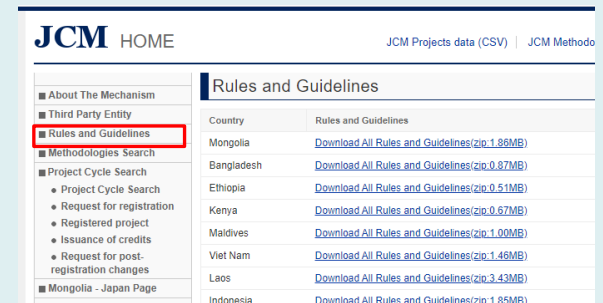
JCM HOME

JCM Projects data (CSV) | JCM Methodo

About The Mechanism
Third Party Entity
Rules and Guidelines
Methodologies Search
Project Cycle Search
Project Cycle Search
Request for registration
Registered project
Issuance of credits
Request for post-registration changes
Mongolia - Japan Page

Rules and Guidelines

| Country | Rules and Guidelines |
|---|---|
| Mongolia | Download All Rules and Guidelines(zip:1.86MB) |
| Bangladesh | Download All Rules and Guidelines(zip:0.87MB) |
| Ethiopia | Download All Rules and Guidelines(zip:0.51MB) |
| Kenya | Download All Rules and Guidelines(zip:0.67MB) |
| Maldives | Download All Rules and Guidelines(zip:1.00MB) |
| Viet Nam | Download All Rules and Guidelines(zip:1.46MB) |
| Laos | Download All Rules and Guidelines(zip:3.43MB) |
| Indonesia | Download All Rules and Guidelines(zip:1.85MB) |